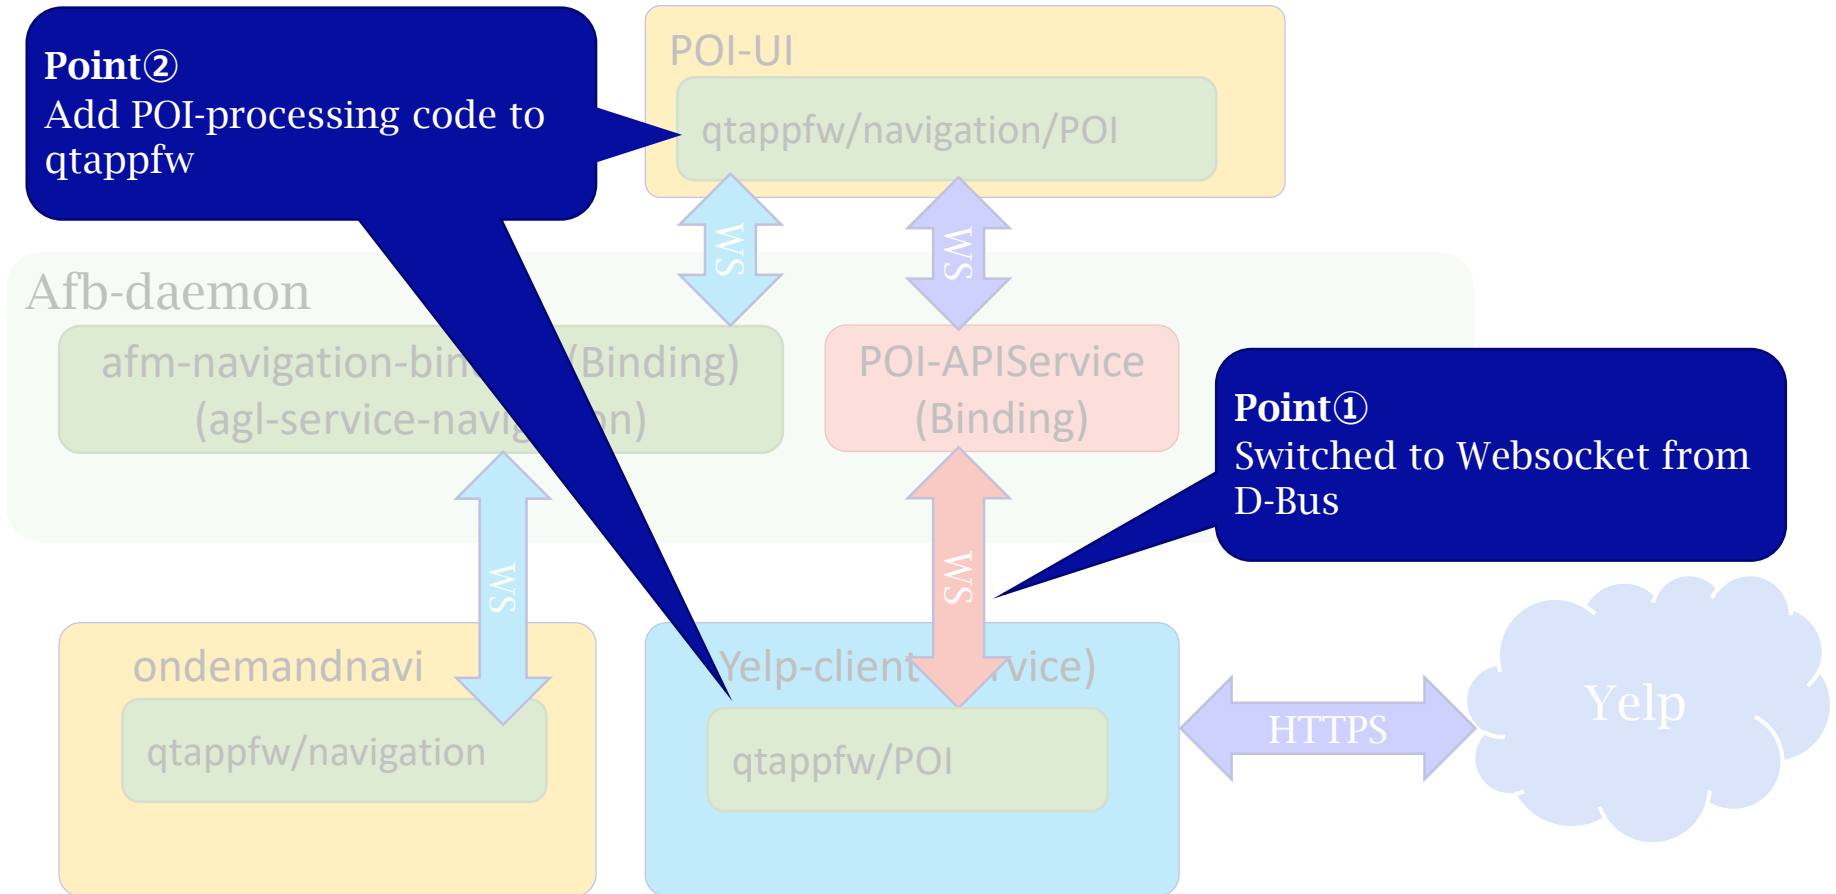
Point②
Add POI-processing code to qtappfw

POI-UI

qtappfw/navigation/POI

WS

WS

Afb-daemon

afm-navigation-bin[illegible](Binding)
(agl-service-navi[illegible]n)

POI-APIService
(Binding)

Point①
Switched to Websocket from D-Bus

WS

WS

ondemandnavi

qtappfw/navigation

Yelp-client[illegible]vice)

qtappfw/POI

HTTPS

Yelp